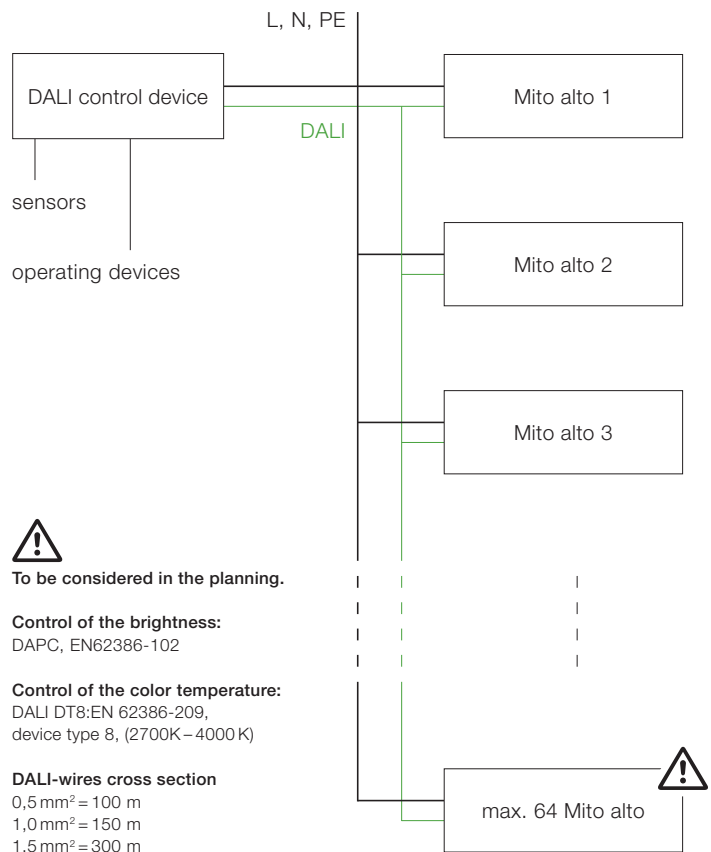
L, N, PE

DALI control device

DALI

Mito alto 1

sensors

operating devices

Mito alto 2

Mito alto 3

To be considered in the planning.

Control of the brightness:
DAPC, EN62386-102

Control of the color temperature:
DALI DT8:EN 62386-209, device type 8, (2700K – 4000 K)

DALI-wires cross section
0,5 mm$^2$ = 100 m
1,0 mm$^2$ = 150 m
1.5 mm$^2$ = 300 m

max. 64 Mito alto